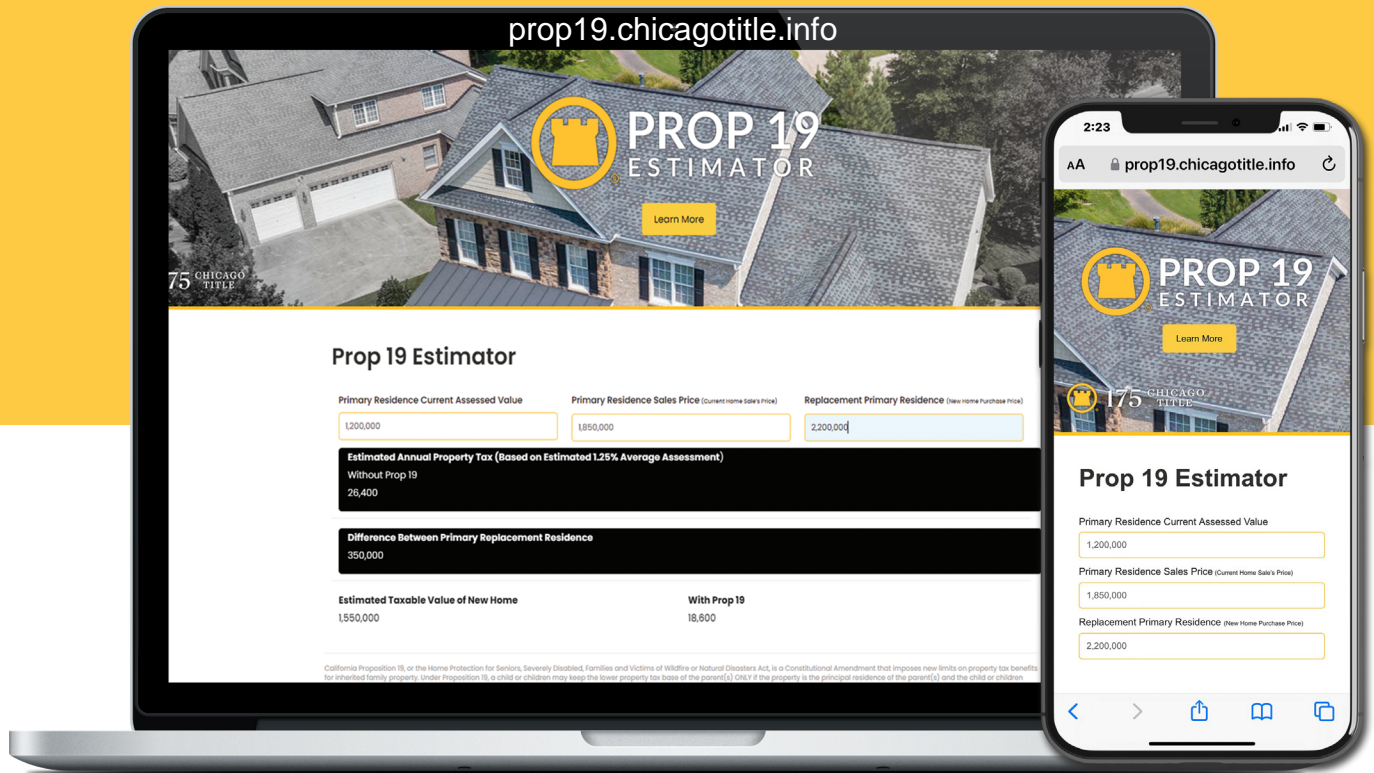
prop19.chicagotitle.info

PROP 19
ESTIMATOR

Learn More

75 CHICAGO TITLE

Prop 19 Estimator

Primary Residence Current Assessed Value

1,200,000

Primary Residence Sales Price (Current Home Sale's Price)

1,850,000

Replacement Primary Residence (New Home Purchase Price)

2,200,000

Estimated Annual Property Tax (Based on Estimated 1.25% Average Assessment)

Without Prop 19

26,400

Difference Between Primary Replacement Residence

350,000

Estimated Taxable Value of New Home

1,550,000

With Prop 19

18,600

California Proposition 19, or the Home Protection for Seniors, Severely Disabled, Families and Victims of Wildfire or Natural Disasters Act, is a Constitutional Amendment that imposes new limits on property tax benefits for inherited family property. Under Proposition 19, a child or children may keep the lower property tax base of the parent(s) ONLY if the property is the principal residence of the parent(s) and the child or children

2:23

AA prop19.chicagotitle.info

PROP 19
ESTIMATOR

Learn More

175 CHICAGO TITLE

Prop 19 Estimator

Primary Residence Current Assessed Value

1,200,000

Primary Residence Sales Price (Current Home Sale's Price)

1,850,000

Replacement Primary Residence (New Home Purchase Price)

2,200,000